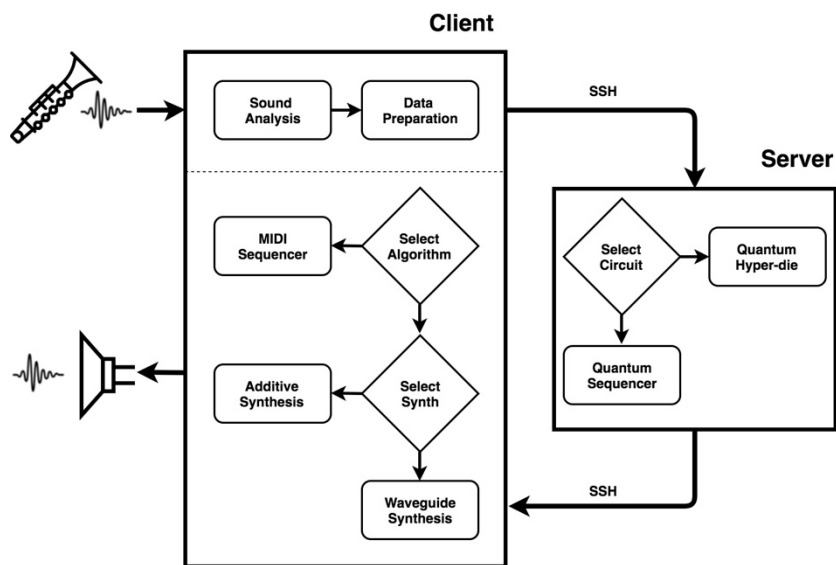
Client

Sound Analysis

Data Preparation

SSH

Server

MIDI Sequencer

Select Algorithm

Select Circuit

Quantum Hyper-die

Quantum Sequencer

Additive Synthesis

Select Synth

Waveguide Synthesis

SSH